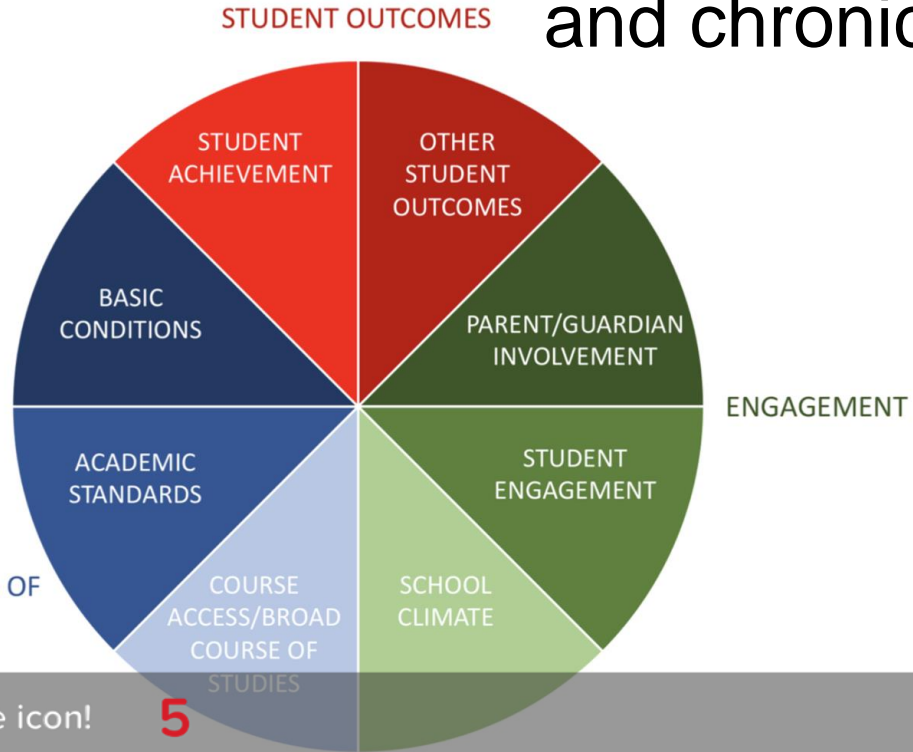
STUDENT OUTCOMES

and chronic

STUDENT ACHIEVEMENT

OTHER STUDENT OUTCOMES

BASIC CONDITIONS

PARENT/GUARDIAN INVOLVEMENT

ENGAGEMENT

ACADEMIC STANDARDS

STUDENT ENGAGEMENT

OF

COURSE ACCESS/BROAD COURSE OF STUDIES

SCHOOL CLIMATE

e icon!

5